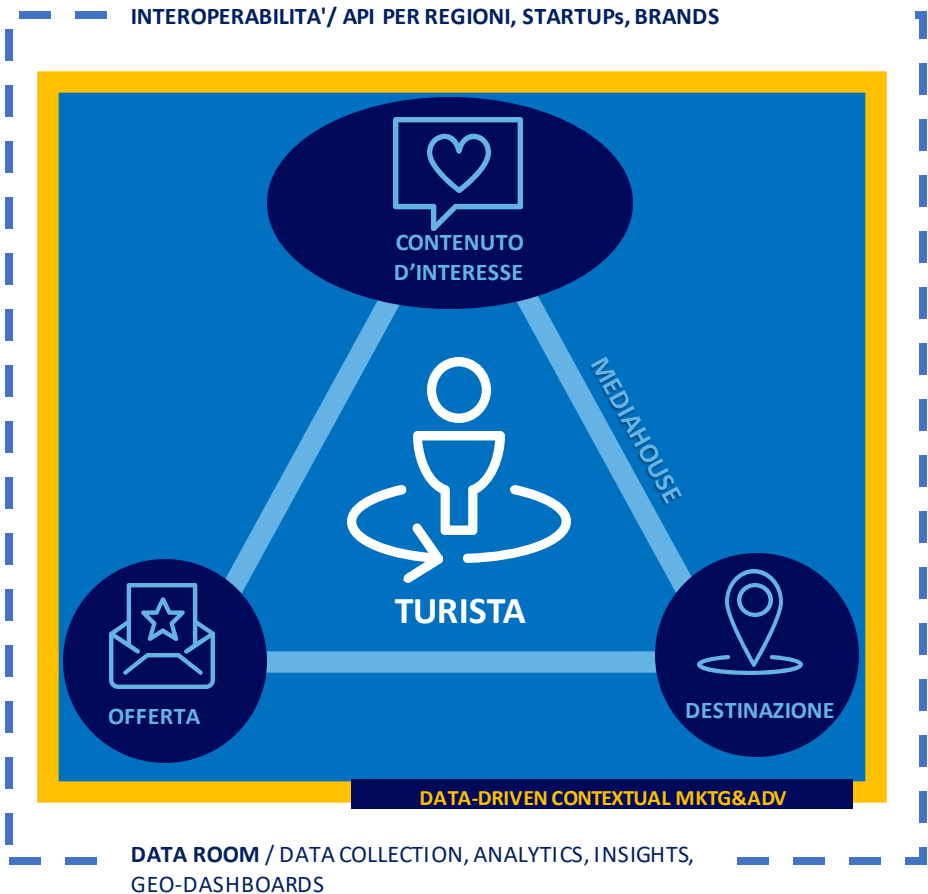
INTEROPERABILITA'/ API PER REGIONI, STARTUPs, BRANDS

CONTENUTO D'INTERESSE

MEDIAHOUSE

TURISTA

OFFERTA

DESTINAZIONE

DATA-DRIVEN CONTEXTUAL MKTG&ADV

DATA ROOM / DATA COLLECTION, ANALYTICS, INSIGHTS, GEO-DASHBOARDS